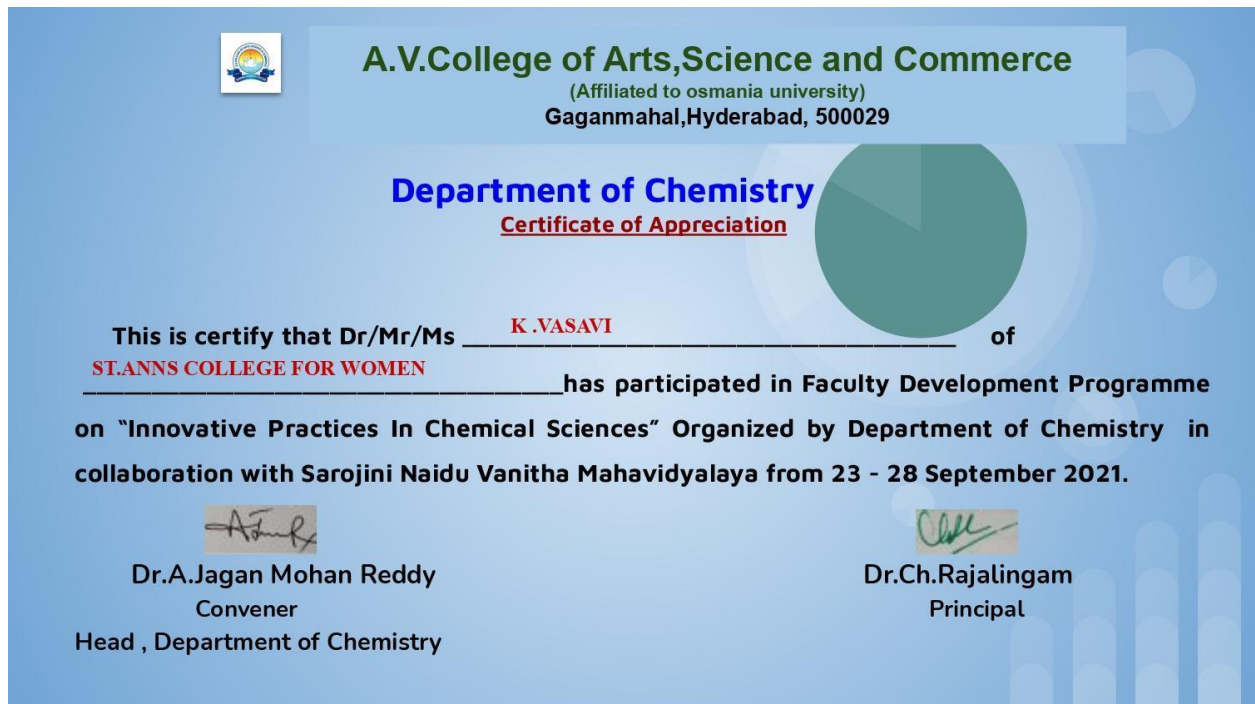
A.V.College of Arts,Science and Commerce
(Affiliated to osmania university)
Gaganmahal,Hyderabad, 500029

Department of Chemistry
Certificate of Appreciation

This is certify that Dr/Mr/Ms K .VASAVI of ST.ANNS COLLEGE FOR WOMEN has participated in Faculty Development Programme on "Innovative Practices In Chemical Sciences" Organized by Department of Chemistry in collaboration with Sarojini Naidu Vanitha Mahavidyalaya from 23 - 28 September 2021.

Dr.A.Jagan Mohan Reddy
Convener
Head , Department of Chemistry

Dr.Ch.Rajalingam
Principal